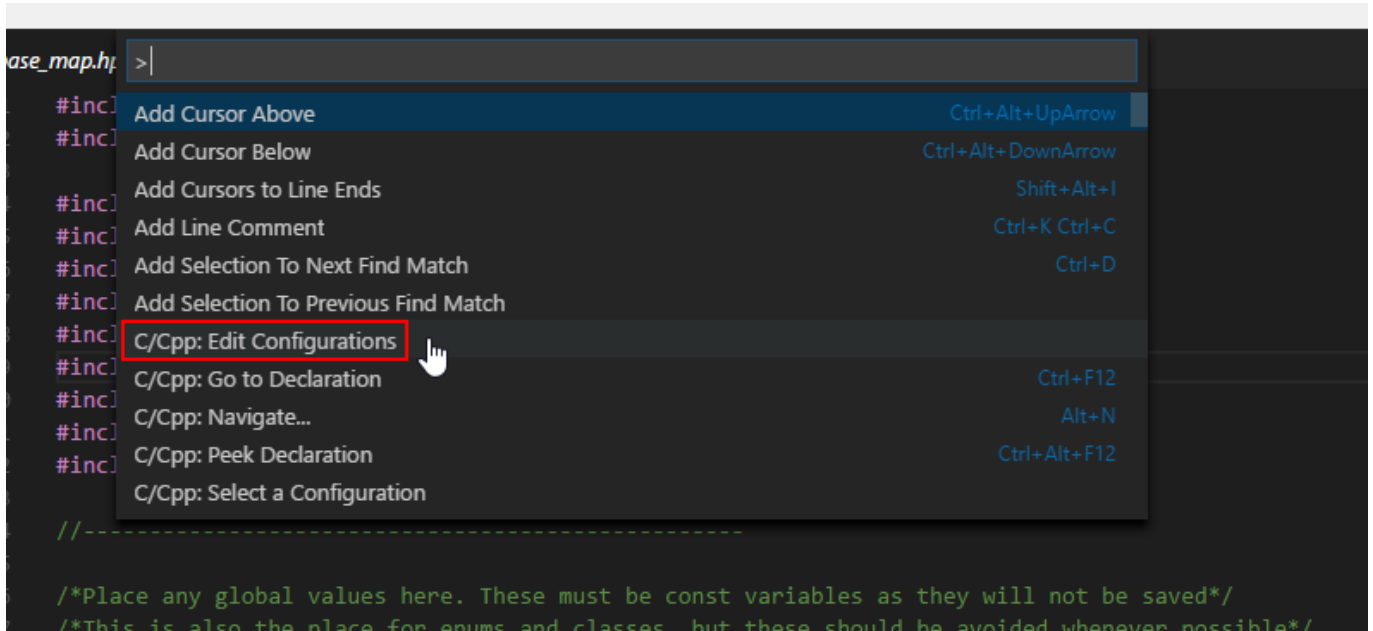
ase_map.hp >

#incl
#incl

#incl
#incl
#incl
#incl
#incl
#incl
#incl
#incl
#incl

Add Cursor Above Ctrl+Alt+UpArrow
Add Cursor Below Ctrl+Alt+DownArrow
Add Cursors to Line Ends Shift+Alt+I
Add Line Comment Ctrl+K Ctrl+C
Add Selection To Next Find Match Ctrl+D
Add Selection To Previous Find Match
C/Cpp: Edit Configurations
C/Cpp: Go to Declaration Ctrl+F12
C/Cpp: Navigate... Alt+N
C/Cpp: Peek Declaration Ctrl+Alt+F12
C/Cpp: Select a Configuration

//----------------------------------------------

/*Place any global values here. These must be const variables as they will not be saved*/
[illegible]